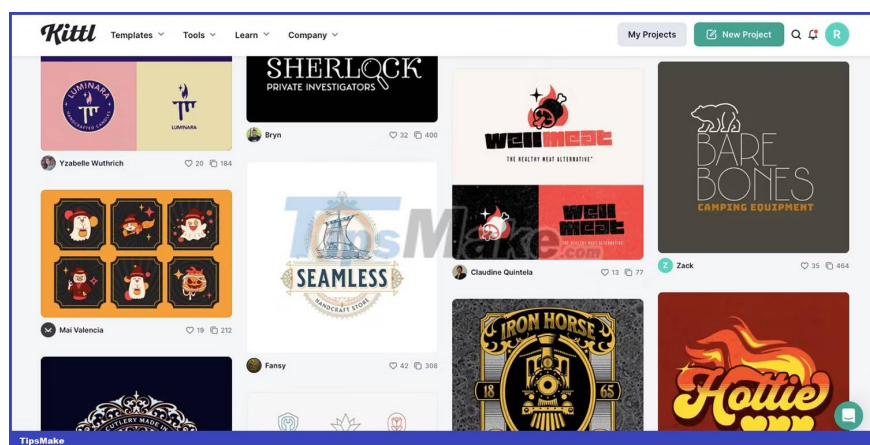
Kittl Templates Tools Learn Company My Projects New Project R

LUMINARA HANDCRAFTED CANDLES
LUMINARA
Yzabelle Wuthrich 20 184

SHERLOCK PRIVATE INVESTIGATORS
Bryn 32 400

WellMeat
THE HEALTHY MEAT ALTERNATIVE
WellMeat
Claudine Quintela 13 77

BARE BONES CAMPING EQUIPMENT
Zack 35 464

Mai Valencia 19 212

SEAMLESS HANDCRAFT STORE
Fansy 42 308

IRON HORSE
18 65

Hottie

CUTLERY MADE IN

TipsMake.com

TipsMake